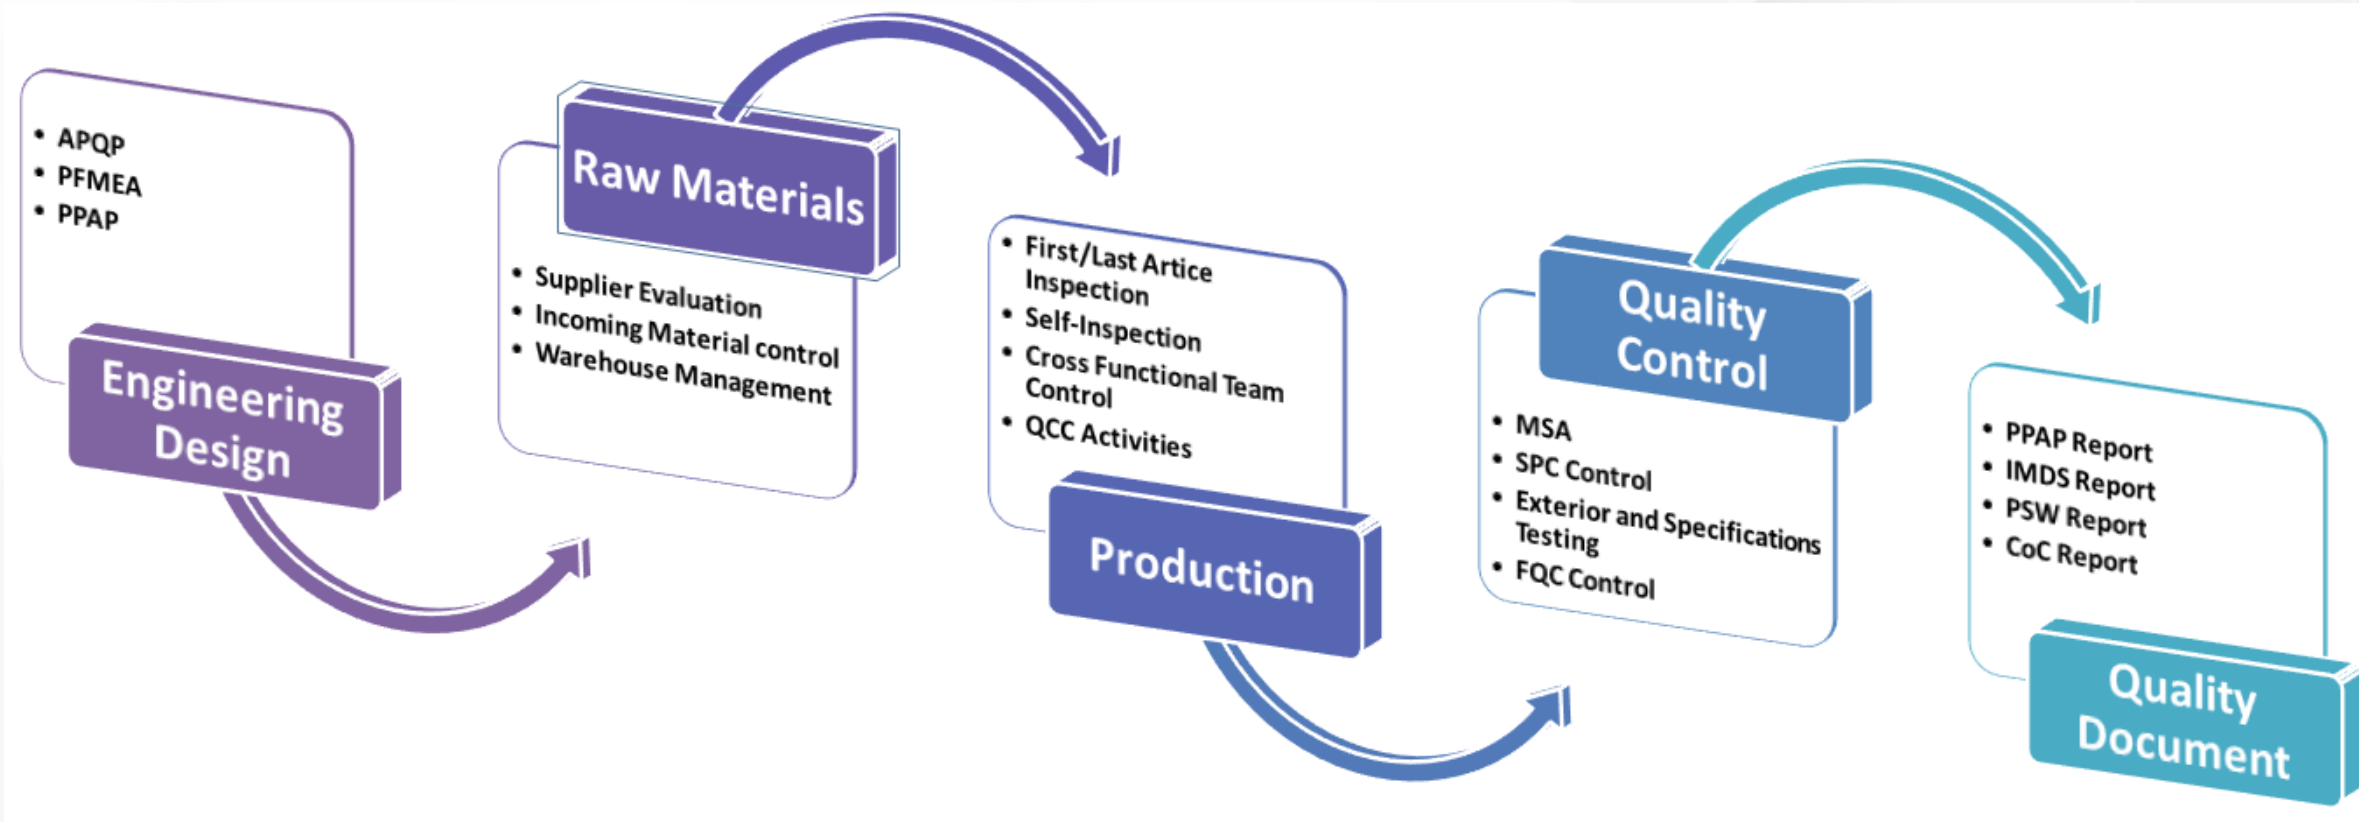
- APQP
- PFMEA
- PPAP

Engineering Design

Raw Materials

- Supplier Evaluation
- Incoming Material control
- Warehouse Management

- First/Last Artice Inspection
- Self-Inspection
- Cross Functional Team Control
- QCC Activities

Production

Quality Control

- MSA
- SPC Control
- Exterior and Specifications Testing
- FQC Control

- PPAP Report
- IMDS Report
- PSW Report
- CoC Report

Quality Document